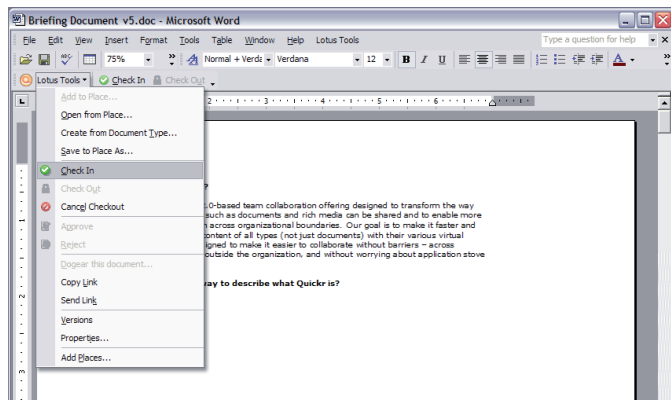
Briefing Document v5.doc - Microsoft Word

File Edit View Insert Format Tools Table Window Help Lotus Tools

Type a question for help

75%

Normal + Verda Verdana 12 B I U A

Lotus Tools Check In Check Out

Add to Place...
Open from Place...
Create from Document Type...
Save to Place As...
Check In
Check Out
Cancel Checkout
Approve
Reject
Dogear this document...
Copy Link
Send Link
Versions
Properties...
Add Places...

?

.0-based team collaboration offering designed to transform the way such as documents and rich media can be shared and to enable more n across organizational boundaries. Our goal is to make it faster and content of all types (not just documents) with their various virtual igned to make it easier to collaborate without barriers – across outside the organization, and without worrying about application stove

way to describe what Quickr is?